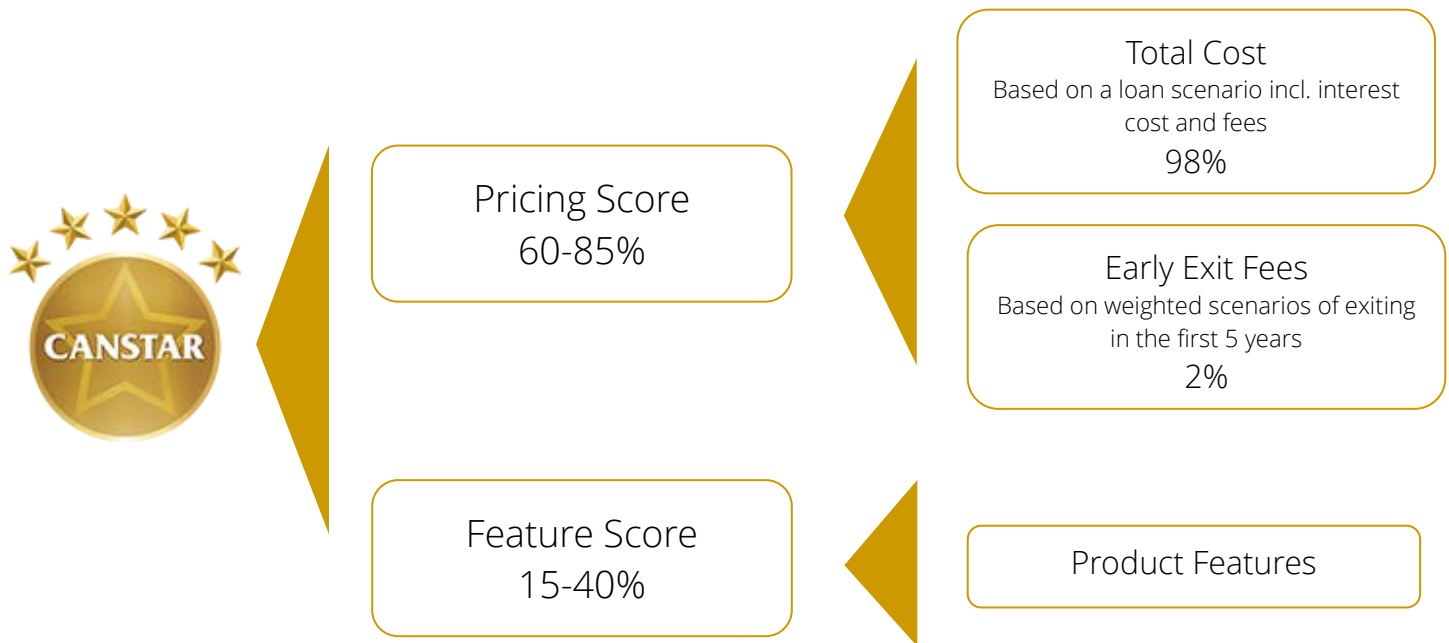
CANSTAR

Pricing Score
60-85%

Total Cost
Based on a loan scenario incl. interest cost and fees
98%

Early Exit Fees
Based on weighted scenarios of exiting in the first 5 years
2%

Feature Score
15-40%

Product Features